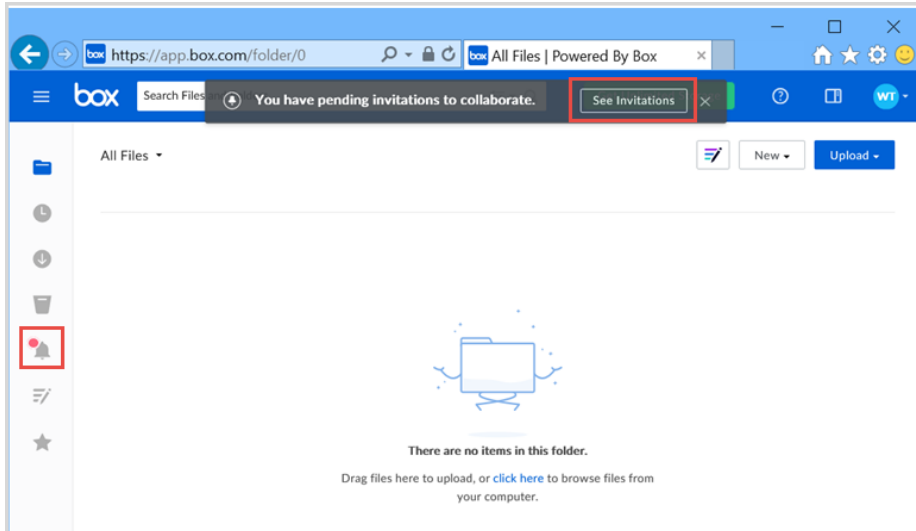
box https://app.box.com/folder/0

box All Files | Powered By Box ×

box

Search Files

You have pending invitations to collaborate.

See Invitations ×

WT

All Files

New

Upload

There are no items in this folder.

Drag files here to upload, or click here to browse files from your computer.